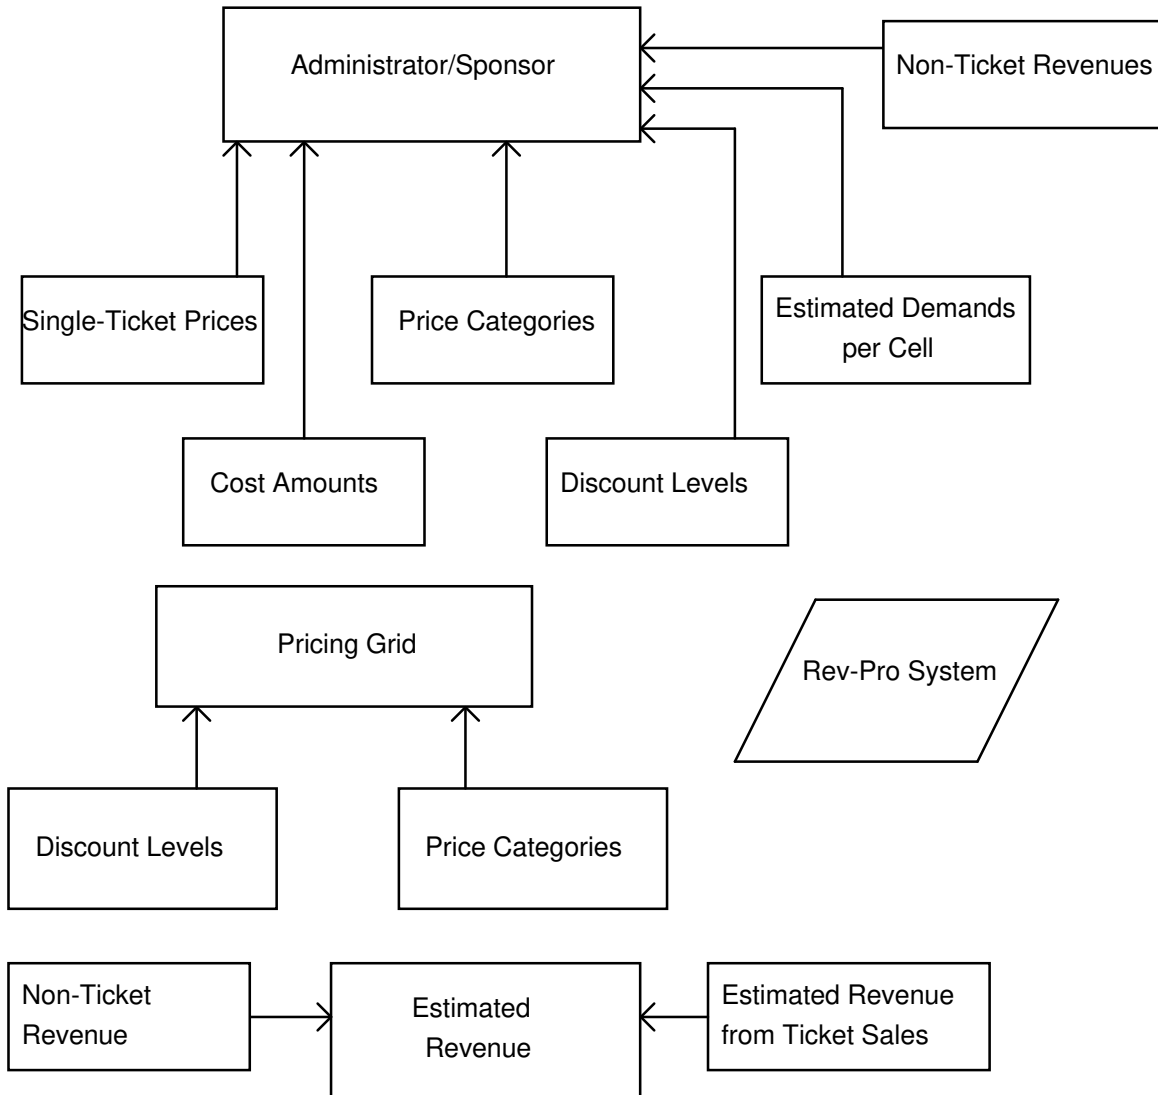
Administrator/Sponsor

Non-Ticket Revenues

Single-Ticket Prices

Price Categories

Estimated Demands per Cell

Cost Amounts

Discount Levels

Pricing Grid

Rev-Pro System

Discount Levels

Price Categories

Non-Ticket Revenue

Estimated Revenue

Estimated Revenue from Ticket Sales